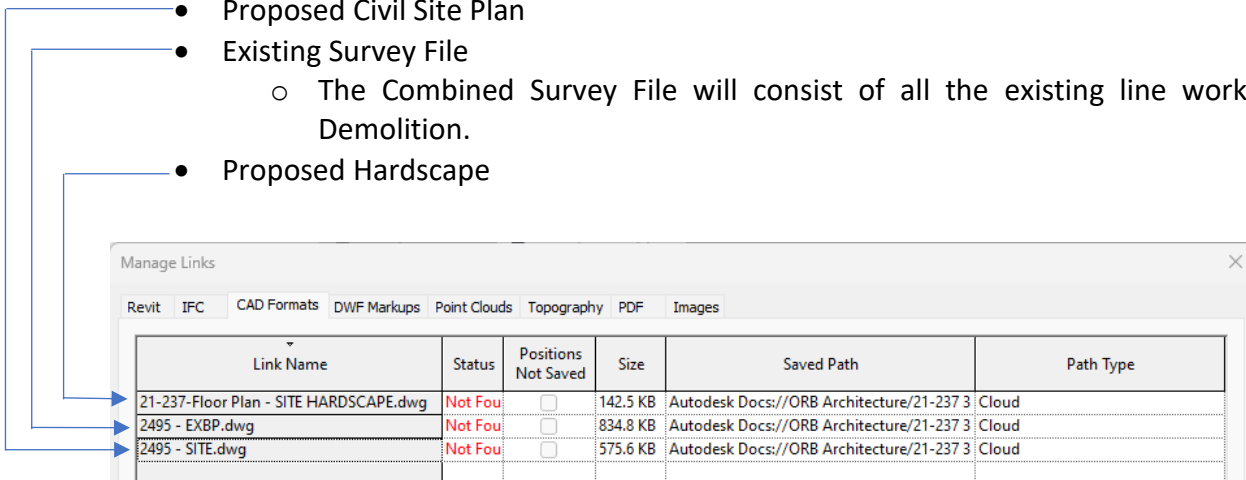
- Proposed Civil Site Plan
- Existing Survey File
  - The Combined Survey File will consist of all the existing line work Demolition.
- Proposed Hardscape

Manage Links

Revit | IFC | CAD Formats | DWF Markups | Point Clouds | Topography | PDF | Images

| Link Name | Status | Positions Not Saved | Size | Saved Path | Path Type |
|---|---|---|---|---|---|
| 21-237-Floor Plan - SITE HARDSCAPE.dwg | Not Fou | | 142.5 KB | Autodesk Docs://ORB Architecture/21-237 3 | Cloud |
| 2495 - EXBP.dwg | Not Fou | | 834.8 KB | Autodesk Docs://ORB Architecture/21-237 3 | Cloud |
| 2495 - SITE.dwg | Not Fou | | 575.6 KB | Autodesk Docs://ORB Architecture/21-237 3 | Cloud |